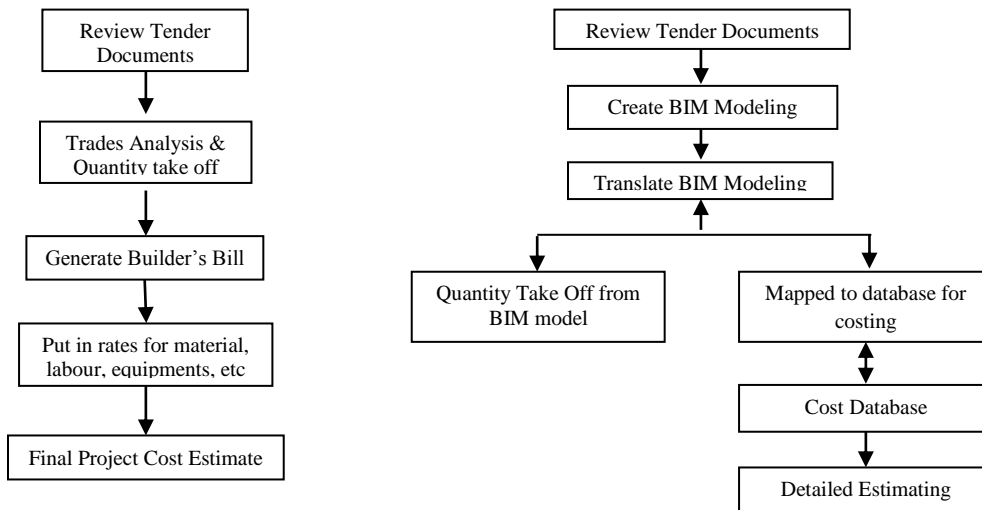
Review Tender Documents

Trades Analysis & Quantity take off

Generate Builder's Bill

Put in rates for material, labour, equipments, etc

Final Project Cost Estimate

Review Tender Documents

Create BIM Modeling

Translate BIM Modeling

Quantity Take Off from BIM model

Mapped to database for costing

Cost Database

Detailed Estimating